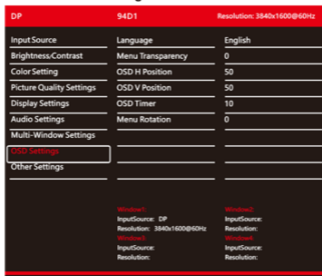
DP 94D1 Resolution: 3840x1600@60Hz

Input Source
Brightness/Contrast
Color Setting
Picture Quality Settings
Display Settings
Audio Settings
Multi-Window Settings
OSD Settings
Other Settings

| Language | English |
|---|---|
| Menu Transparency | 0 |
| OSD H Position | 50 |
| OSD V Position | 50 |
| OSD Timer | 10 |
| Menu Rotation | 0 |

Window1
InputSource: DP
Resolution: 3840x1600@60Hz
Window3
InputSource:
Resolution:

Window2
InputSource:
Resolution:
Window4
InputSource:
Resolution: